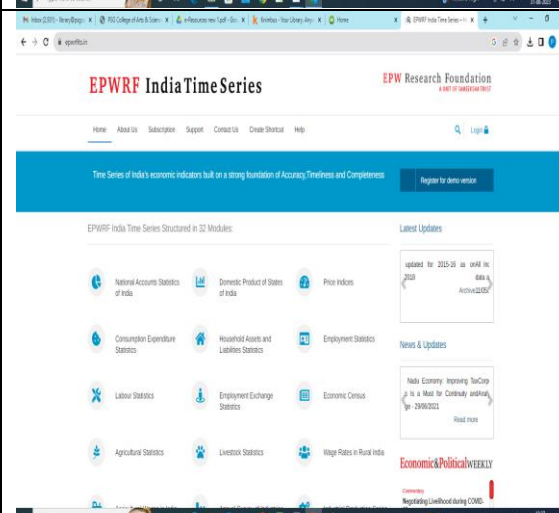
Inbox (2,031) - library@psgc | PSG College of Arts & Scienc | e-Resources new 1.pdf - Goo | Knimbus - Your Library Anyw | Home | EPWRF India Time Series – In

epwrfits.in

EPWRF India Time Series

EPW Research Foundation
A UNIT OF SAMEEKSHA TRUST

Home About Us Subscription Support Contact Us Create Shortcut Help

Login

Time Series of India's economic indicators built on a strong foundation of Accuracy,Timeliness and Completeness

Register for demo version

EPWRF India Time Series Structured in 32 Modules

National Accounts Statistics of India

Domestic Product of States of India

Price Indices

Consumption Expenditure Statistics

Household Assets and Liabilities Statistics

Employment Statistics

Labour Statistics

Employment Exchange Statistics

Economic Census

Agricultural Statistics

Livestock Statistics

Wage Rates in Rural India

Latest Updates

updated for 2015-16 as onAll Inc 2018 data a Archive11/05/

News & Updates

Nadu Economy: Improving TaxCorp is a Must for Continuity andAnal ge - 29/06/2021

Read more

Economic&PoliticalWEEKLY

Commentary
Negotiating Livelihood during COVID-